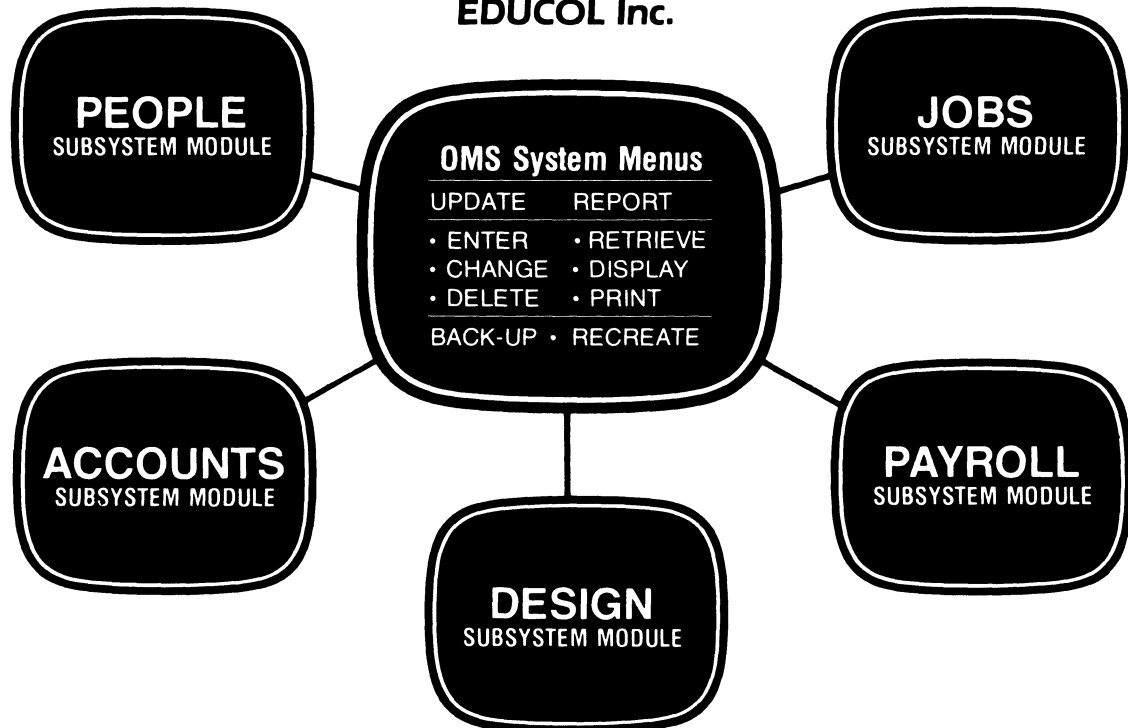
EDUCOL Inc.

PEOPLE
SUBSYSTEM MODULE

OMS System Menus

| UPDATE | REPORT |
|---|---|
| • ENTER | • RETRIEVE |
| • CHANGE | • DISPLAY |
| • DELETE | • PRINT |

BACK-UP • RECREATE

JOBS
SUBSYSTEM MODULE

ACCOUNTS
SUBSYSTEM MODULE

PAYROLL
SUBSYSTEM MODULE

DESIGN
SUBSYSTEM MODULE